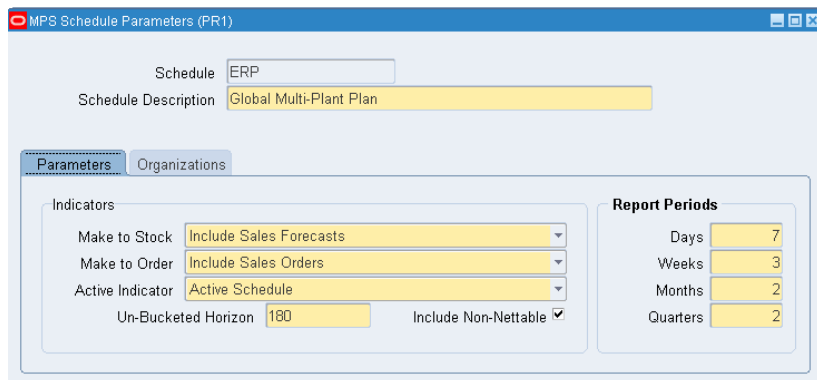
MPS Schedule Parameters (PR1)

Schedule ERP
Schedule Description Global Multi-Plant Plan

Parameters Organizations

Indicators
Make to Stock Include Sales Forecasts
Make to Order Include Sales Orders
Active Indicator Active Schedule
Un-Bucketed Horizon 180
Include Non-Nettable ☑

Report Periods
Days 7
Weeks 3
Months 2
Quarters 2